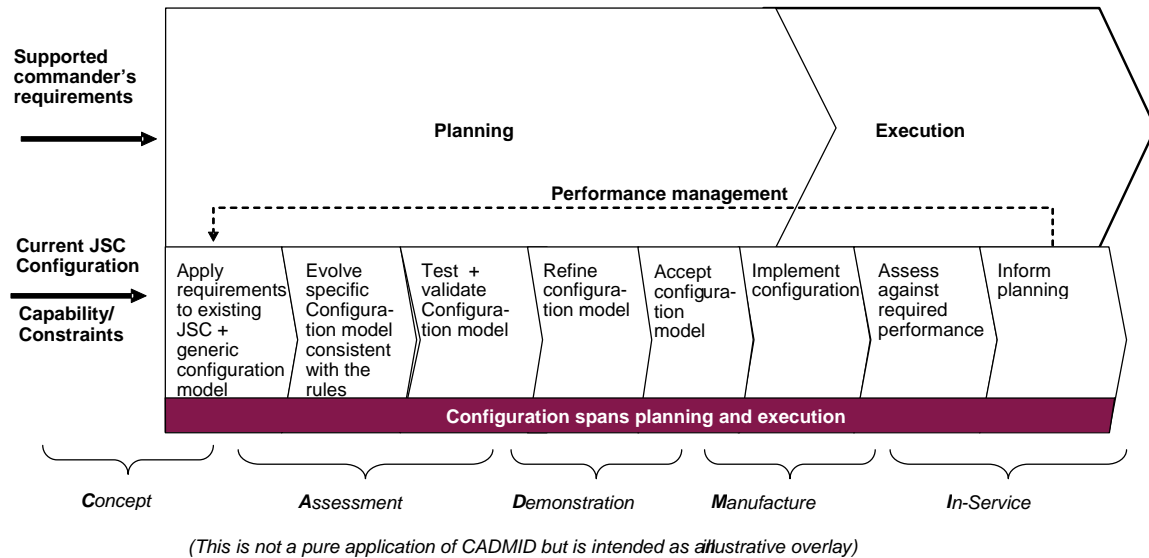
Supported commander's requirements

Planning

Execution

Performance management

Current JSC Configuration

Capability/ Constraints

Apply requirements to existing JSC + generic configuration model

Evolve specific Configuration model consistent with the rules

Test + validate Configuration model

Refine configuration model

Accept configuration model

Implement configuration

Assess against required performance

Inform planning

Configuration spans planning and execution

Concept

Assessment

Demonstration

Manufacture

In-Service

(This is not a pure application of CADMID but is intended as an illustrative overlay)